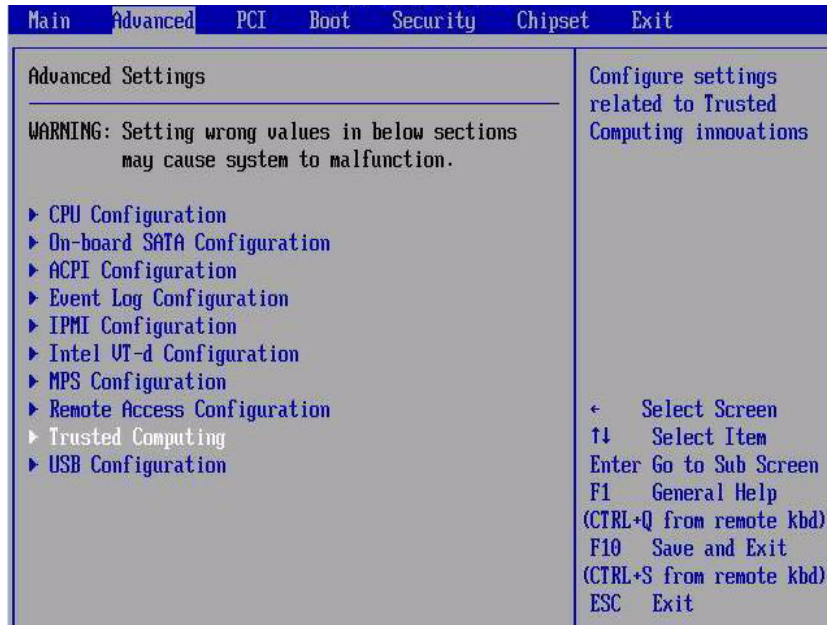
Main Advanced PCI Boot Security Chipset Exit

Advanced Settings

WARNING: Setting wrong values in below sections may cause system to malfunction.

▶ CPU Configuration
▶ On-board SATA Configuration
▶ ACPI Configuration
▶ Event Log Configuration
▶ IPMI Configuration
▶ Intel VT-d Configuration
▶ MPS Configuration
▶ Remote Access Configuration
▶ Trusted Computing
▶ USB Configuration

Configure settings related to Trusted Computing innovations

← Select Screen
↑↓ Select Item
Enter Go to Sub Screen
F1 General Help
(CTRL+Q from remote kbd)
F10 Save and Exit
(CTRL+S from remote kbd)
ESC Exit